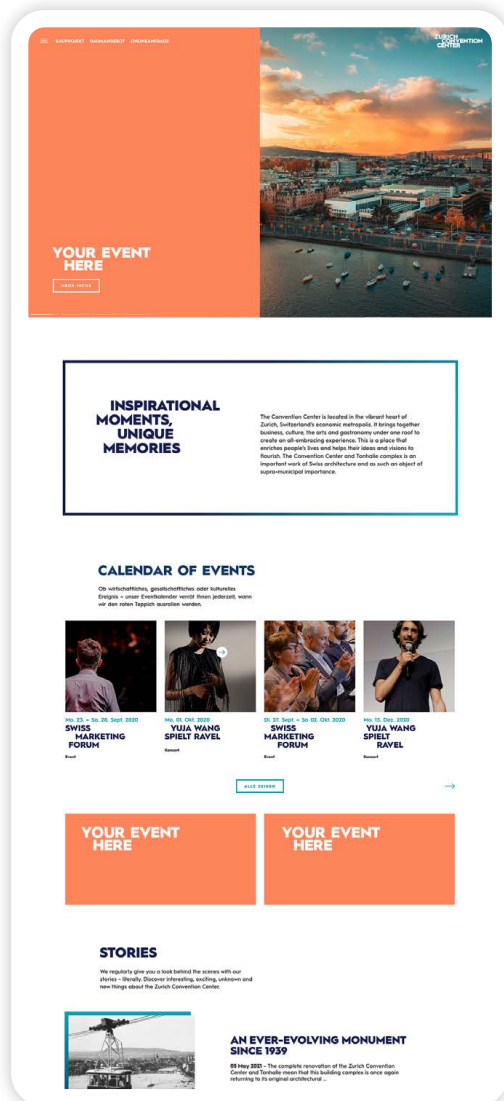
KAUFHORST RAUMANGEBOT ONLINEANFRAGE

ZURICH CONVENTION CENTER

YOUR EVENT HERE

MEHR ERFAHREN

INSPIRATIONAL MOMENTS, UNIQUE MEMORIES

The Convention Center is located in the vibrant heart of Zurich, Switzerland's economic metropolis. It brings together business, culture, the arts and gastronomy under one roof to create an all-embracing experience. This is a place that enriches people's lives and helps their ideas and visions to flourish. The Convention Center and Tonhalle complex is an important work of Swiss architecture and as such an object of supra-municipal importance.

CALENDAR OF EVENTS

Ob wirtschaftliches, gesellschaftliches oder kulturelles Ereignis – unser Eventkalender verrät Ihnen jederzeit, wann wir den roten Teppich ausrollen werden.

Mo. 23. – So. 26. Sept. 2020
SWISS MARKETING FORUM
Event

Mo. 01. Okt. 2020
YUJA WANG SPIELT RAVEL
Konzert

Di. 27. Sept. – So. 02. Okt. 2020
SWISS MARKETING FORUM
Event

Mo. 15. Dez. 2020
YUJA WANG SPIELT RAVEL
Konzert

ALLE ZEIGEN

YOUR EVENT HERE

YOUR EVENT HERE

STORIES

We regularly give you a look behind the scenes with our stories - literally. Discover interesting, exciting, unknown and new things about the Zurich Convention Center.

AN EVER-EVOLVING MONUMENT SINCE 1939

05 May 2021 - The complete renovation of the Zurich Convention Center and Tonhalle mean that this building complex is once again returning to its original architectural ...